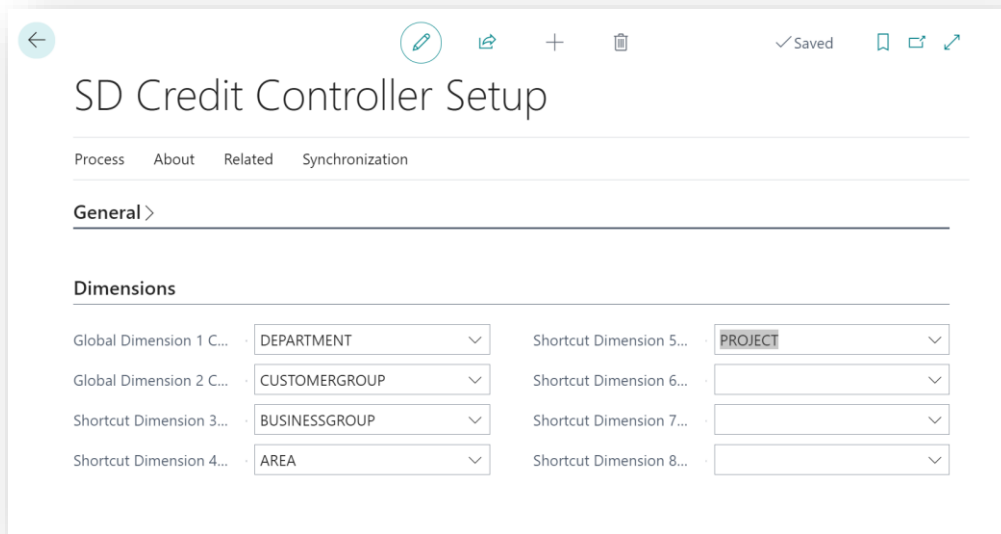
✓Saved

SD Credit Controller Setup

Process About Related Synchronization

General >

Dimensions

Global Dimension 1 C... DEPARTMENT

Global Dimension 2 C... CUSTOMERGROUP

Shortcut Dimension 3... BUSINESSGROUP

Shortcut Dimension 4... AREA

Shortcut Dimension 5... PROJECT

Shortcut Dimension 6...

Shortcut Dimension 7...

Shortcut Dimension 8...